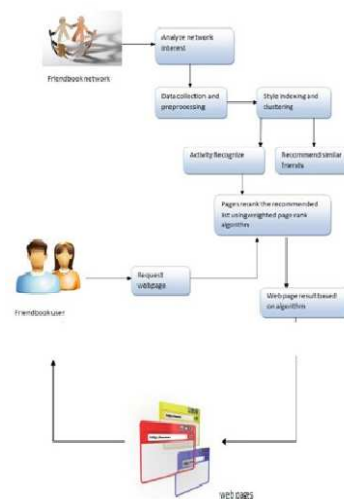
Friendbook network

Analyze network interest

Data collection and preprocessing

Style indexing and clustering

Activity Recognize

Recommend similar friends

Pages rerank the recommended list using weighted page rank algorithm

Friendbook user

Request webpage

Web page result based on algorithm

web pages